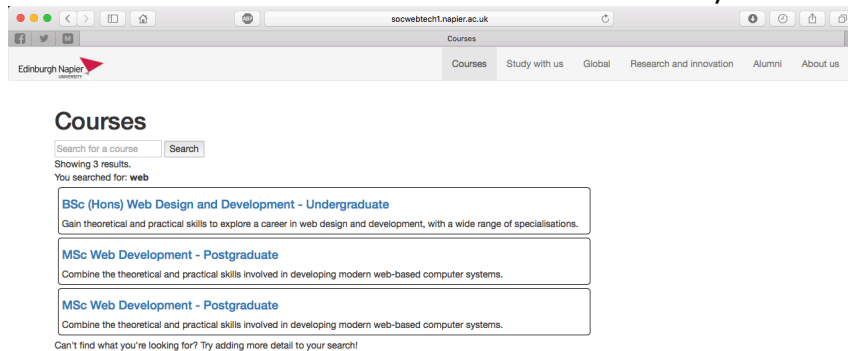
socwebtech1.napier.ac.uk

Courses

Edinburgh Napier UNIVERSITY

Courses | Study with us | Global | Research and innovation | Alumni | About us

Courses

Search for a course Search

Showing 3 results.

You searched for: **web**

BSc (Hons) Web Design and Development - Undergraduate

Gain theoretical and practical skills to explore a career in web design and development, with a wide range of specialisations.

MSc Web Development - Postgraduate

Combine the theoretical and practical skills involved in developing modern web-based computer systems.

MSc Web Development - Postgraduate

Combine the theoretical and practical skills involved in developing modern web-based computer systems.

Can't find what you're looking for? Try adding more detail to your search!